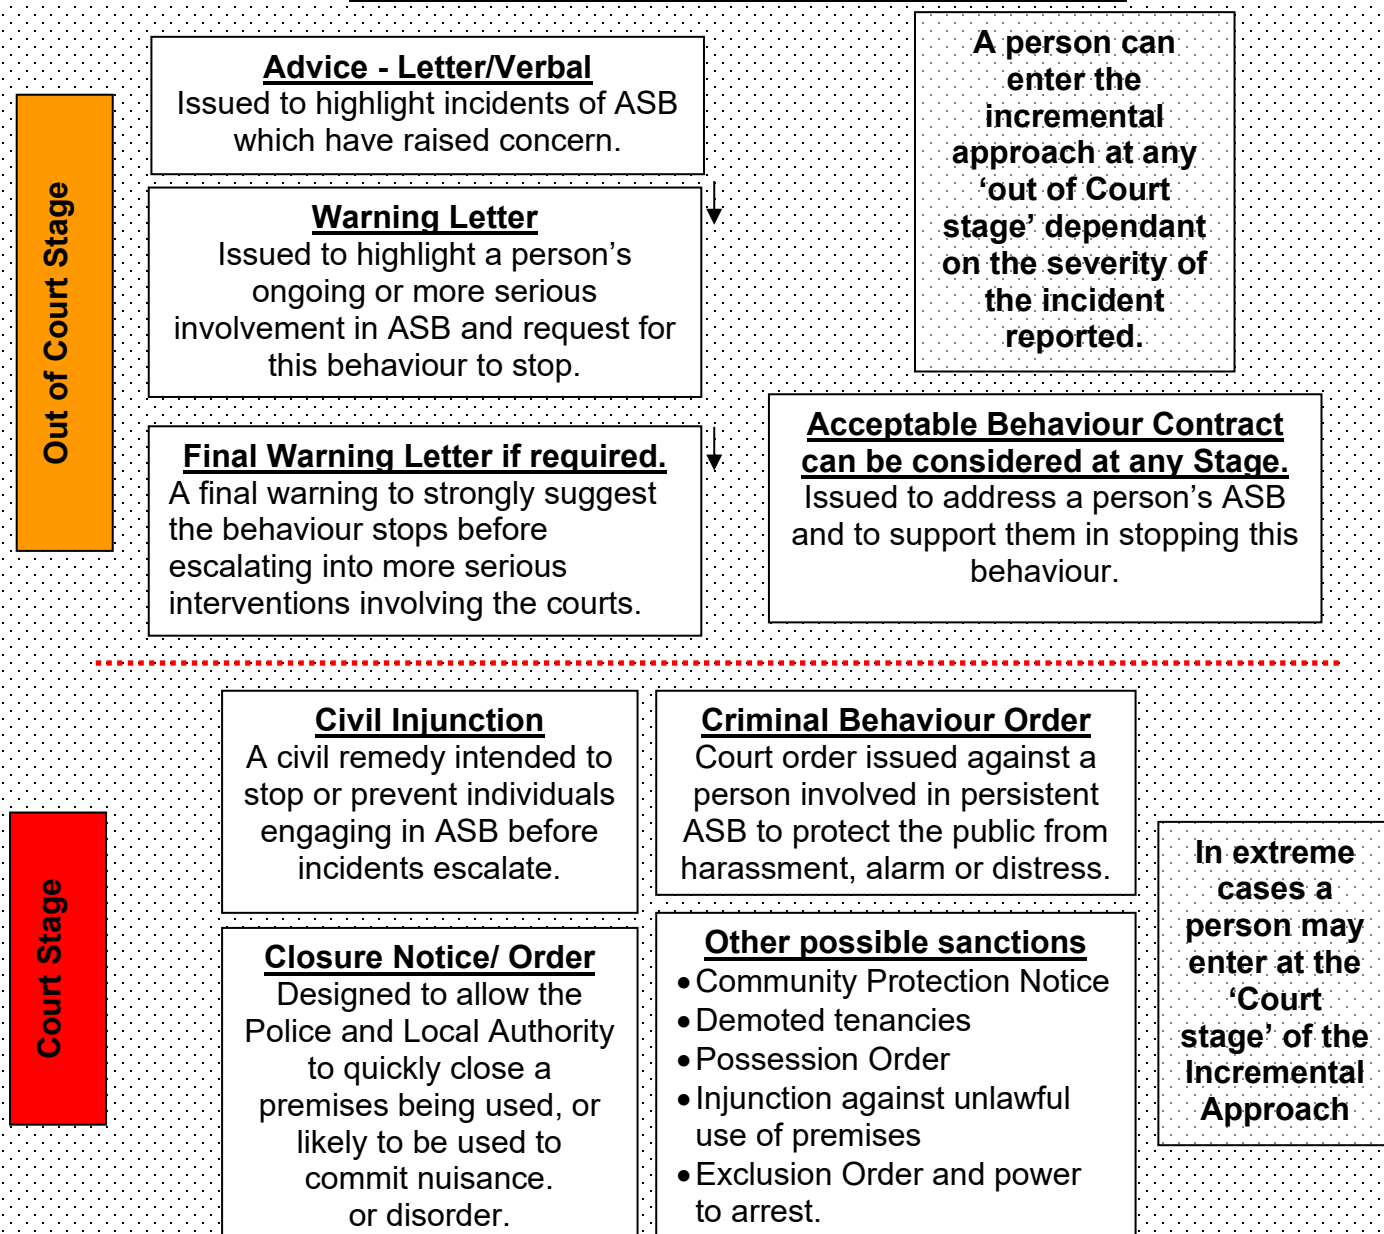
Out of Court Stage

Advice - Letter/Verbal
Issued to highlight incidents of ASB which have raised concern.

Warning Letter
Issued to highlight a person's ongoing or more serious involvement in ASB and request for this behaviour to stop.

Final Warning Letter if required.
A final warning to strongly suggest the behaviour stops before escalating into more serious interventions involving the courts.

A person can enter the incremental approach at any 'out of Court stage' dependant on the severity of the incident reported.

Acceptable Behaviour Contract can be considered at any Stage.
Issued to address a person's ASB and to support them in stopping this behaviour.

Court Stage

Civil Injunction
A civil remedy intended to stop or prevent individuals engaging in ASB before incidents escalate.

Criminal Behaviour Order
Court order issued against a person involved in persistent ASB to protect the public from harassment, alarm or distress.

Closure Notice/ Order
Designed to allow the Police and Local Authority to quickly close a premises being used, or likely to be used to commit nuisance. or disorder.

Other possible sanctions
• Community Protection Notice
• Demoted tenancies
• Possession Order
• Injunction against unlawful use of premises
• Exclusion Order and power to arrest.

In extreme cases a person may enter at the 'Court stage' of the Incremental Approach